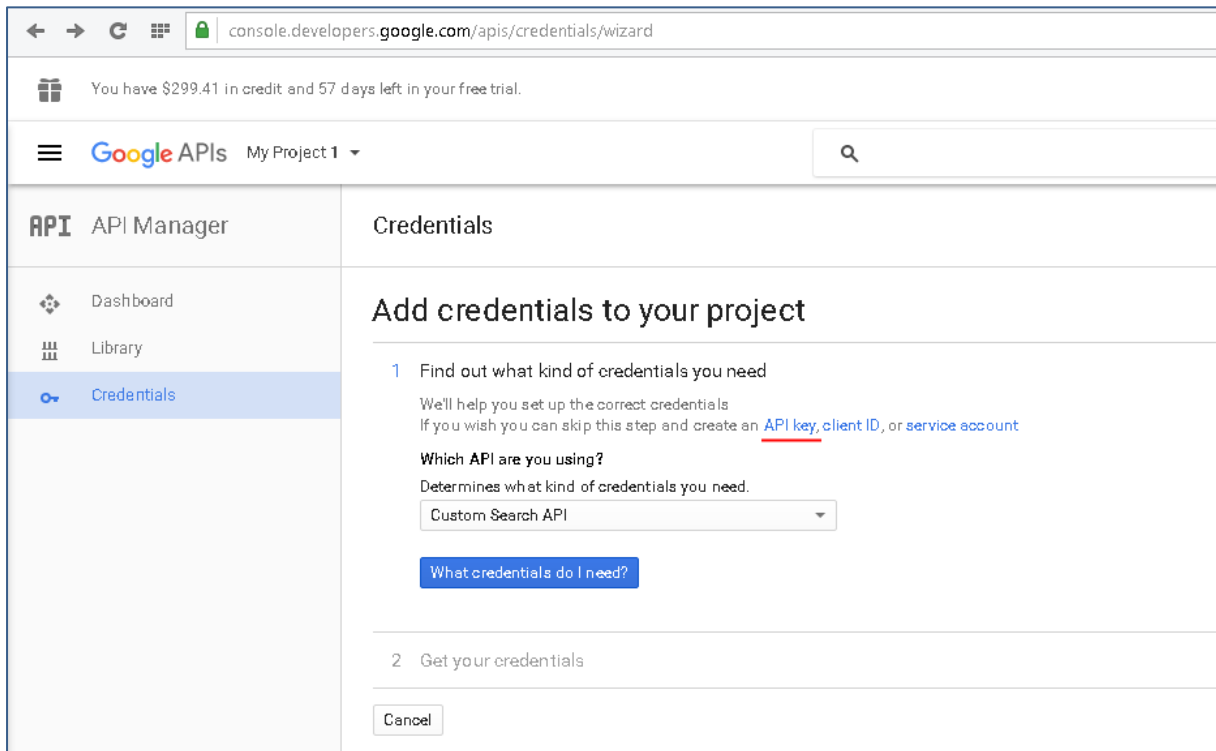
console.developers.google.com/apis/credentials/wizard

You have $299.41 in credit and 57 days left in your free trial.

Google APIs My Project 1

API API Manager

Credentials

Dashboard

Library

Credentials

Add credentials to your project

1 Find out what kind of credentials you need

We'll help you set up the correct credentials
If you wish you can skip this step and create an API key, client ID, or service account

Which API are you using?

Determines what kind of credentials you need.

Custom Search API

What credentials do I need?

2 Get your credentials

Cancel